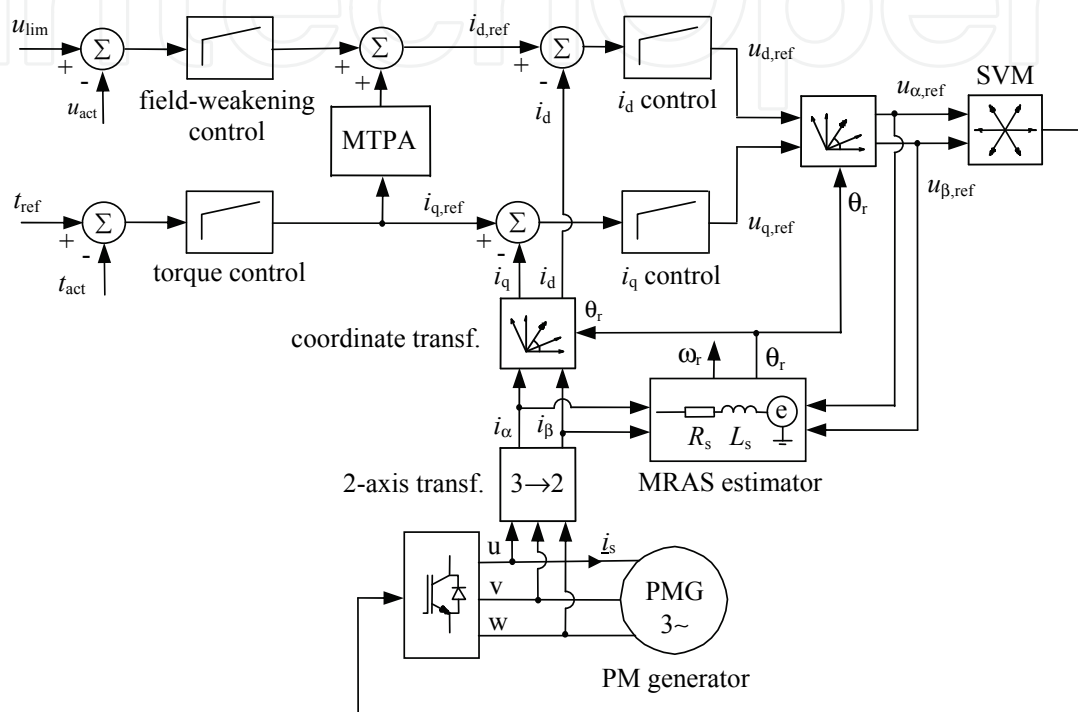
$u_{\text{lim}}$ $\Sigma$ + - $u_{\text{act}}$

field-weakening control

$\Sigma$ + +

MTPA

$i_{\text{d,ref}}$

$\Sigma$ + -

$i_{\text{d}}$

$i_{\text{d}}$ control

$u_{\text{d,ref}}$

$u_{\alpha\text{,ref}}$

SVM

$u_{\beta\text{,ref}}$

$t_{\text{ref}}$ $\Sigma$ + - $t_{\text{act}}$

torque control

$i_{\text{q,ref}}$

$\Sigma$ +

$i_{\text{q}}$ control

$u_{\text{q,ref}}$

$\theta_{\text{r}}$

$i_{\text{q}}$ $i_{\text{d}}$

$\theta_{\text{r}}$

coordinate transf.

$\omega_{\text{r}}$ $\theta_{\text{r}}$

e

$R_{\text{s}}$ $L_{\text{s}}$

$i_{\alpha}$ $i_{\beta}$

2-axis transf. $3\rightarrow2$

MRAS estimator

u

$\underline{i}_{\text{s}}$

v

w

PMG 3~

PM generator